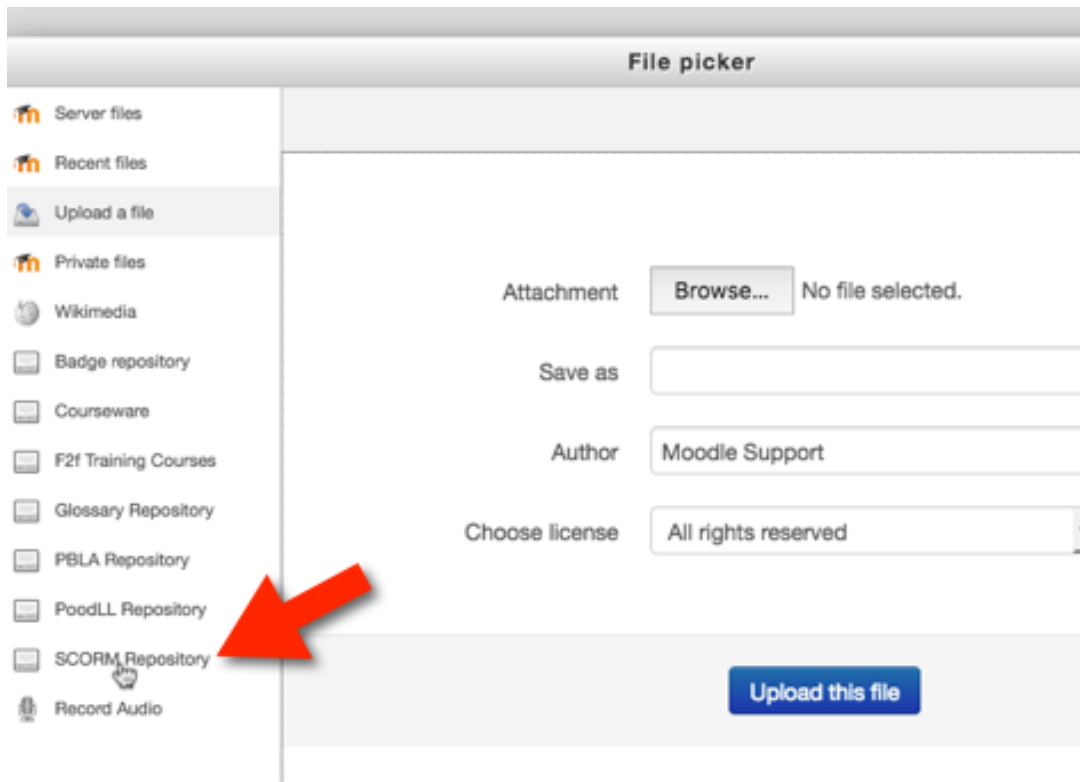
File picker

Server files
Recent files
Upload a file
Private files
Wikimedia
Badge repository
Courseware
F2f Training Courses
Glossary Repository
PBLA Repository
PoodLL Repository
SCORM Repository
Record Audio

Attachment Browse... No file selected.
Save as
Author Moodle Support
Choose license All rights reserved

Upload this file